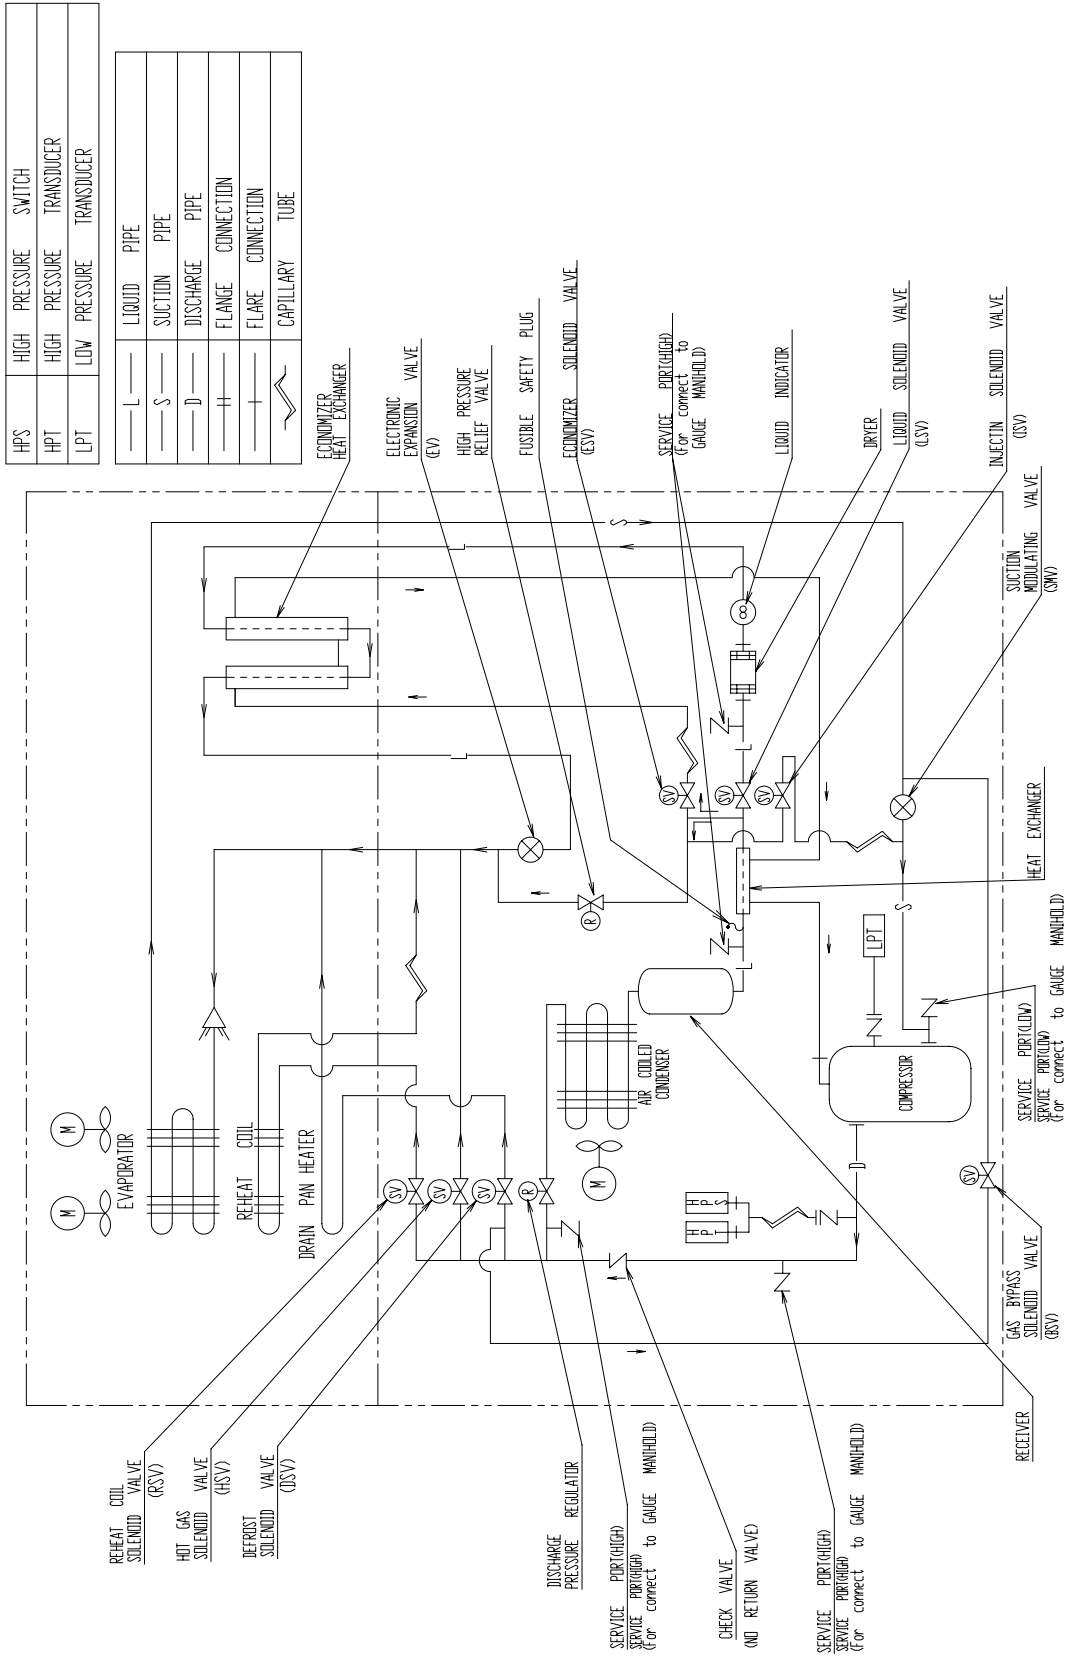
| HPS | HIGH PRESSURE SWITCH |
|---|---|
| HPT | HIGH PRESSURE TRANSDUCER |
| LPT | LOW PRESSURE TRANSDUCER |

| — L — | LIQUID PIPE |
|---|---|
| — S — | SUCTION PIPE |
| — D — | DISCHARGE PIPE |
| ‖ | FLANGE CONNECTION |
| + | FLARE CONNECTION |
| ⋀ | CAPILLARY TUBE |

ECONOMIZER HEAT EXCHANGER

ELECTRONIC EXPANSION VALVE (EV)

HIGH PRESSURE RELIEF VALVE

FUSIBLE SAFETY PLUG

ECONOMIZER SOLENOID VALVE (ESV)

SERVICE PORT(HIGH) (For connect to GAUGE MANIHOLD)

LIQUID INDICATOR

DRYER

LIQUID SOLENOID VALVE (LSV)

INJECTIN SOLENOID VALVE (ISV)

SUCTION MODULATING VALVE (SMV)

HEAT EXCHANGER

SERVICE PORT(LOW) SERVICE PORT(LOW) (For connect to GAUGE MANIHOLD)

GAS BYPASS SOLENOID VALVE (BSV)

RECEIVER

M M EVAPORATOR

REHEAT COIL

DRAIN PAN HEATER

SV SV SV R SV

AIR COOLED CONDENSER

M

LPT

COMPRESSOR

HPT HPS

S S L L D

REHEAT COIL SOLENOID VALVE (RSV)

HOT GAS SOLENOID VALVE (HSV)

DEFROST SOLENOID VALVE (DSV)

DISCHARGE PRESSURE REGULATOR

SERVICE PORT(HIGH) SERVICE PORT(HIGH) (For connect to GAUGE MANIHOLD)

CHECK VALVE (NO RETURN VALVE)

SERVICE PORT(HIGH) SERVICE PORT(HIGH) (For connect to GAUGE MANIHOLD)